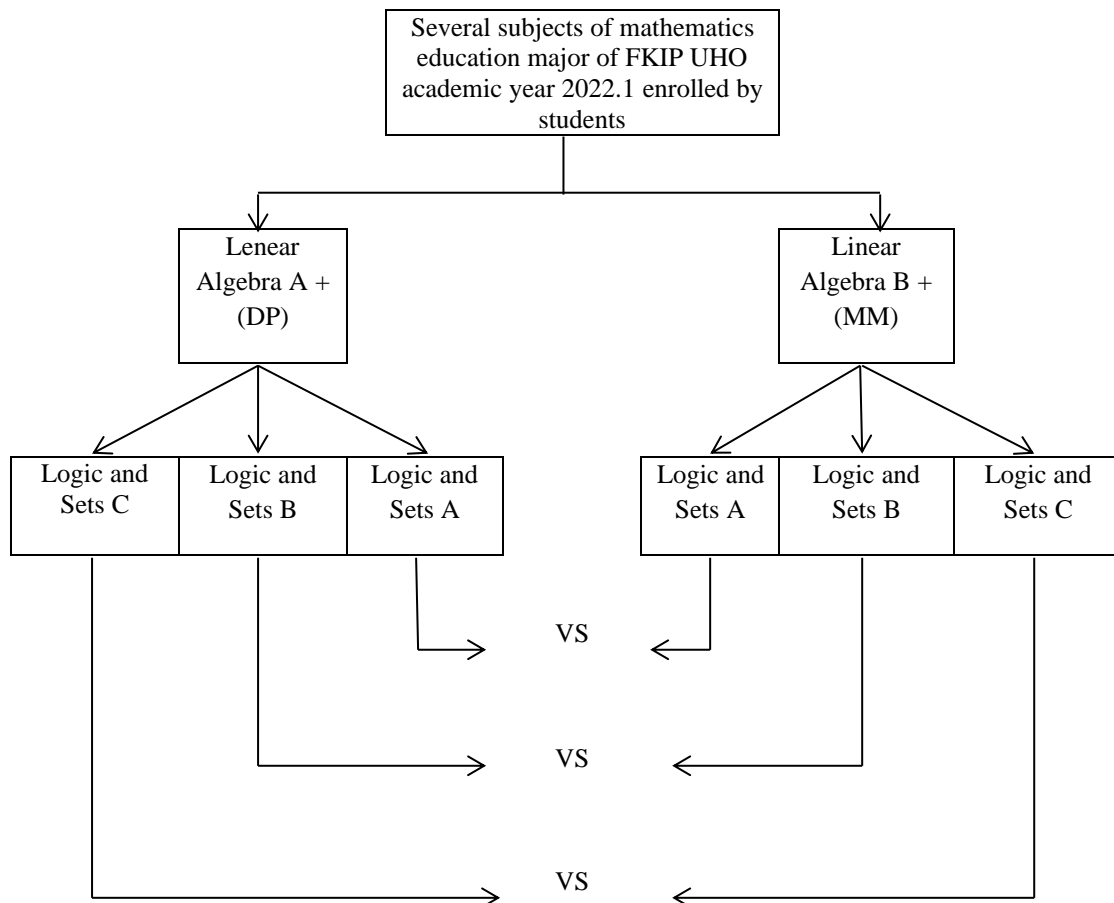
Several subjects of mathematics education major of FKIP UHO academic year 2022.1 enrolled by students

Lenear Algebra A + (DP)

Linear Algebra B + (MM)

Logic and Sets C

Logic and Sets B

Logic and Sets A

Logic and Sets A

Logic and Sets B

Logic and Sets C

VS

VS

VS